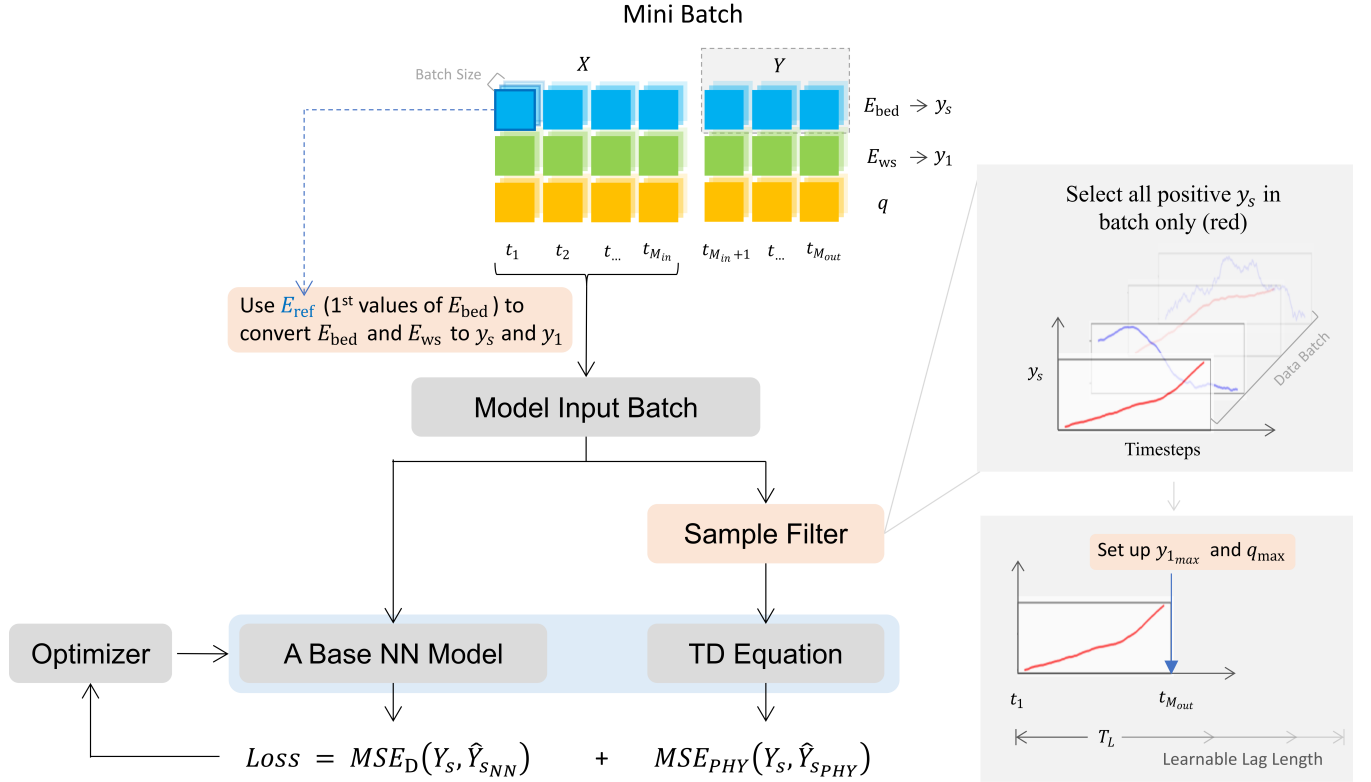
Mini Batch

Batch Size

$X$

$Y$

$E_{\text{bed}} \rightarrow y_s$

$E_{\text{ws}} \rightarrow y_1$

$q$

$t_1$ $t_2$ $t_{\dots}$ $t_{M_{in}}$ $t_{M_{in}+1}$ $t_{\dots}$ $t_{M_{out}}$

Use $E_{\text{ref}}$ (1$^{\text{st}}$ values of $E_{\text{bed}}$) to convert $E_{\text{bed}}$ and $E_{\text{ws}}$ to $y_s$ and $y_1$

Model Input Batch

Sample Filter

Optimizer

A Base NN Model

TD Equation

$Loss = MSE_{\text{D}}(Y_s, \hat{Y}_{s_{NN}}) + MSE_{PHY}(Y_s, \hat{Y}_{s_{PHY}})$

Select all positive $y_s$ in batch only (red)

$y_s$

Data Batch

Timesteps

Set up $y_{1_{max}}$ and $q_{\text{max}}$

$t_1$

$t_{M_{out}}$

$T_L$

Learnable Lag Length